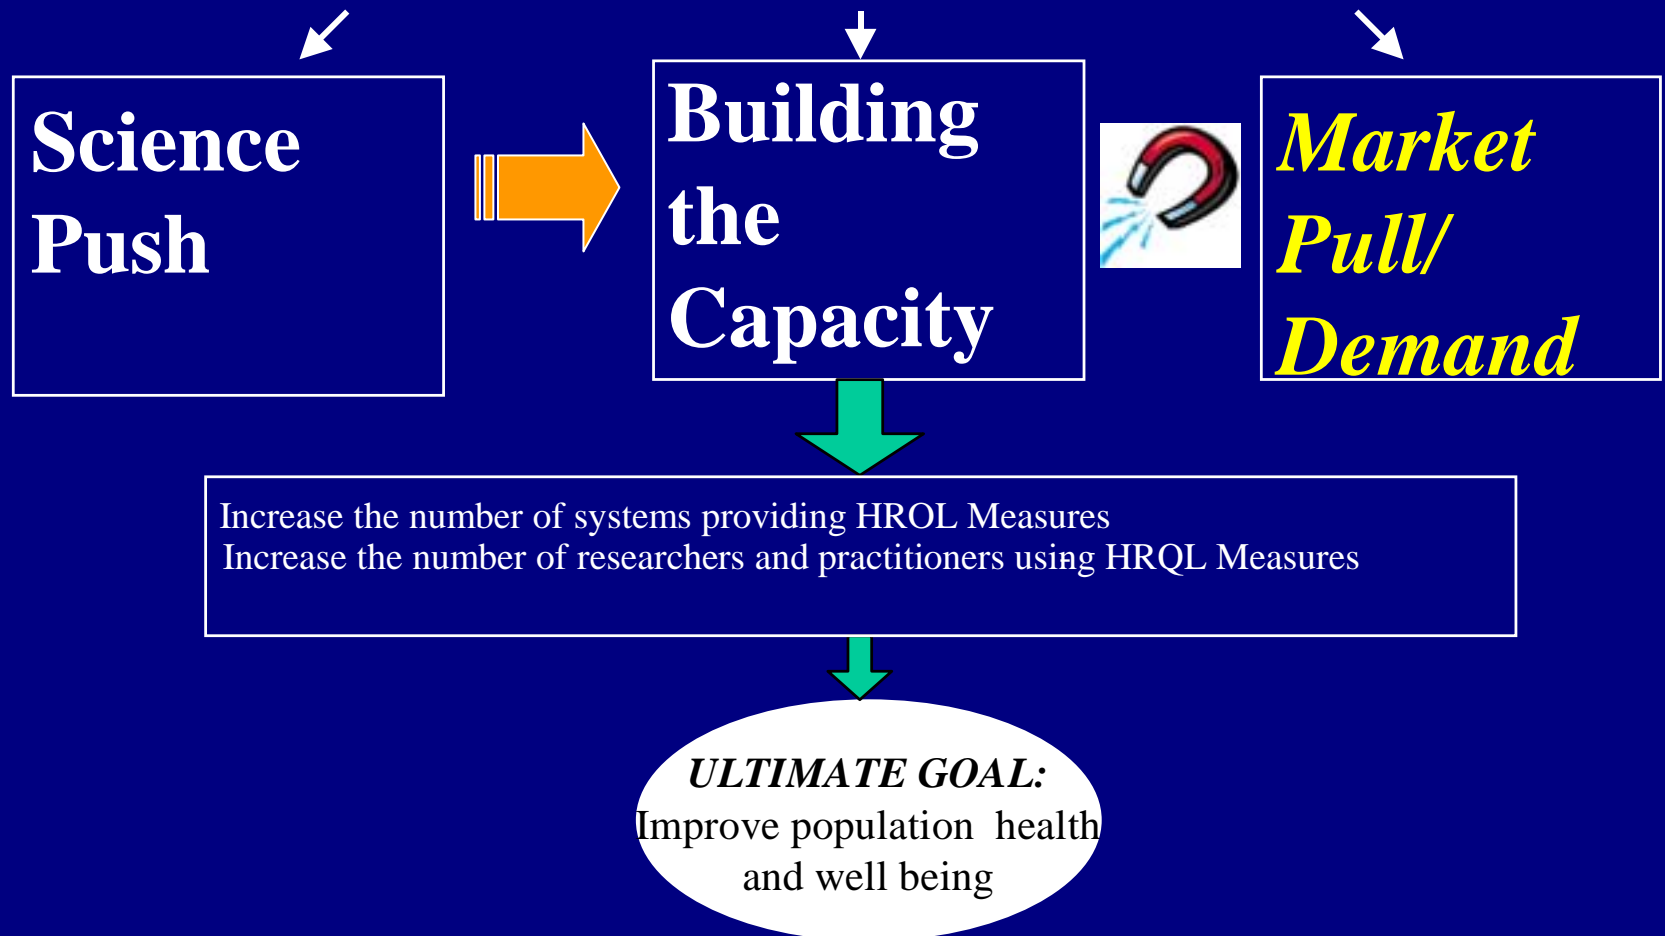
Science Push

Building the Capacity

Market Pull/ Demand

Increase the number of systems providing HROL Measures
Increase the number of researchers and practitioners using HRQL Measures

ULTIMATE GOAL:
Improve population health and well being